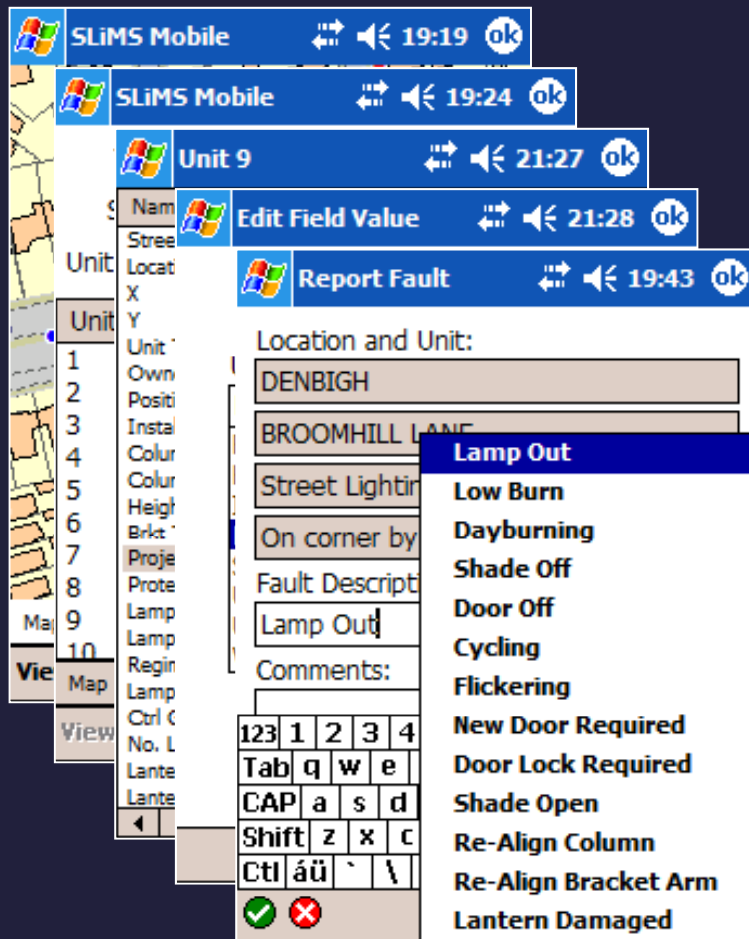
SLiMS Mobile 19:19 ok

Map

View

SLiMS Mobile 19:24 ok

Unit

Unit

1
2
3
4
5
6
7
8
9
10

Map

View

Unit 9 21:27 ok

Nam

Stree
Locati
X
Y
Unit
Owne
Positi
Instal
Colur
Colur
Heigh
Brkt
Proje
Prote
Lamp
Lamp
Regin
Lamp
Ctrl C
No. L
Lante
Lante

Edit Field Value 21:28 ok

Report Fault 19:43 ok

Location and Unit:

DENBIGH

BROOMHILL LANE

Street Lightin

On corner by

Fault Descripti

Lamp Out

Comments:

| 123 | 1 | 2 | 3 | 4 |
|---|---|---|---|---|
| Tab | q | w | e | |
| CAP | a | s | d | |
| Shift | z | x | c | |
| Ctl | áü | ` | \ | |

Lamp Out
Low Burn
Dayburning
Shade Off
Door Off
Cycling
Flickering
New Door Required
Door Lock Required
Shade Open
Re-Align Column
Re-Align Bracket Arm
Lantern Damaged